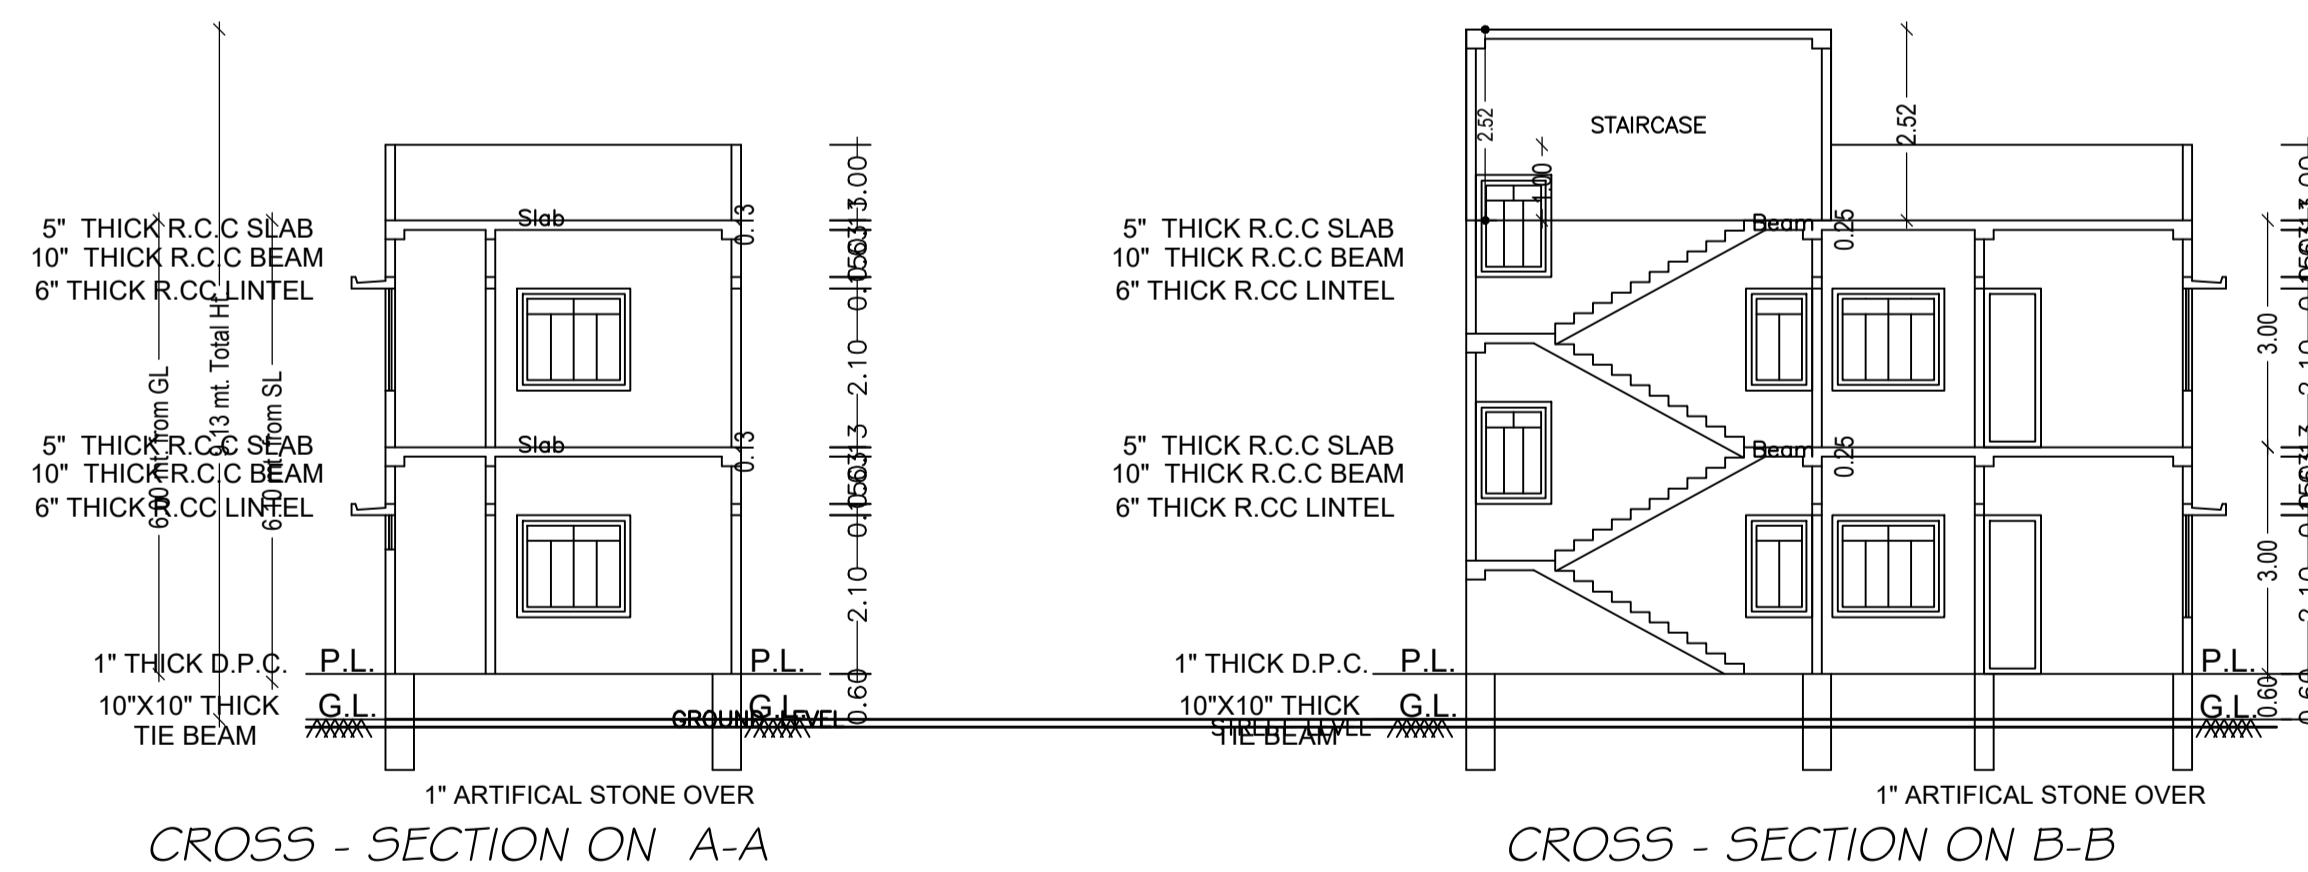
5" THICK R.C.C SLAB
10" THICK R.C.C BEAM
6" THICK R.CC LINTEL

Slab

0.13
3.00
2.10

5" THICK R.C.C SLAB
10" THICK R.C.C BEAM
6" THICK R.CC LINTEL

Slab

0.13
3
2.10

6.00 mt. from GL
9.13 mt. Total Ht
6.10 mt. from SL

1" THICK D.P.C.
P.L.
P.L.
10"X10" THICK TIE BEAM
G.L.
G.L.
GROUND LEVEL
0.60

1" ARTIFICAL STONE OVER

CROSS - SECTION ON A-A

STAIRCASE
2.52
2.52
1.00

5" THICK R.C.C SLAB
10" THICK R.C.C BEAM
6" THICK R.CC LINTEL
Beam
0.25

5" THICK R.C.C SLAB
10" THICK R.C.C BEAM
6" THICK R.CC LINTEL
Beam
0.25

3.00
3.00

1" THICK D.P.C.
P.L.
P.L.
10"X10" THICK TIE BEAM
STREET LEVEL
G.L.
G.L.
0.60

1" ARTIFICAL STONE OVER

CROSS - SECTION ON B-B